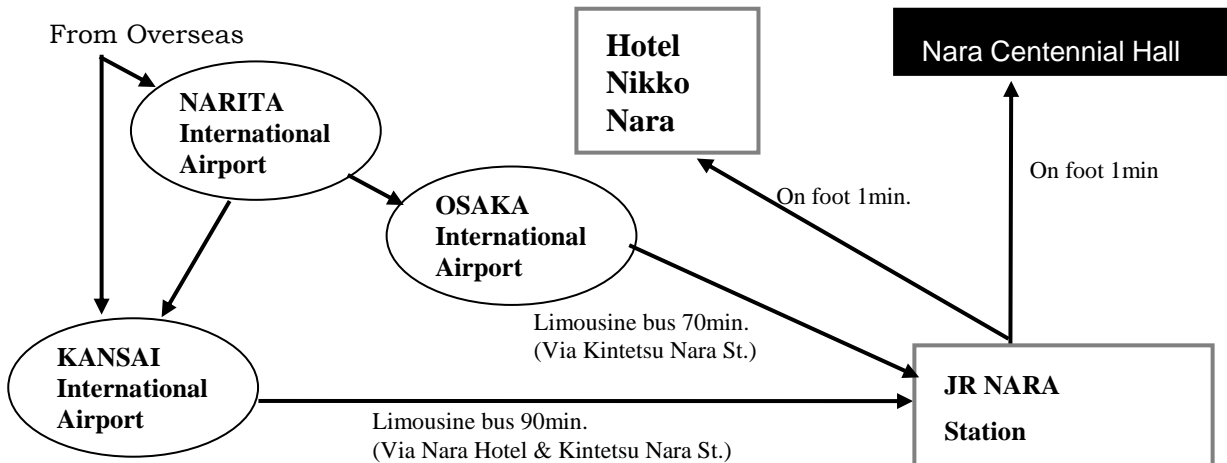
From Overseas

NARITA International Airport

Hotel Nikko Nara

Nara Centennial Hall

OSAKA International Airport

On foot 1min.

On foot 1min

KANSAI International Airport

Limousine bus 70min.
(Via Kintetsu Nara St.)

Limousine bus 90min.
(Via Nara Hotel & Kintetsu Nara St.)

JR NARA Station